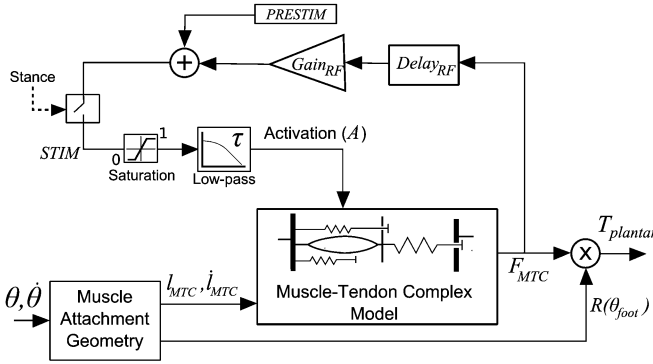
PRESTIM

$Gain_{RF}$

$Delay_{RF}$

Stance

1

0

STIM

Saturation

$\tau$

Low-pass

Activation ($A$)

$T_{plantar}$

$\theta, \dot{\theta}$

Muscle Attachment Geometry

$l_{MTC}, \dot{l}_{MTC}$

Muscle-Tendon Complex Model

$F_{MTC}$

$R(\theta_{foot})$